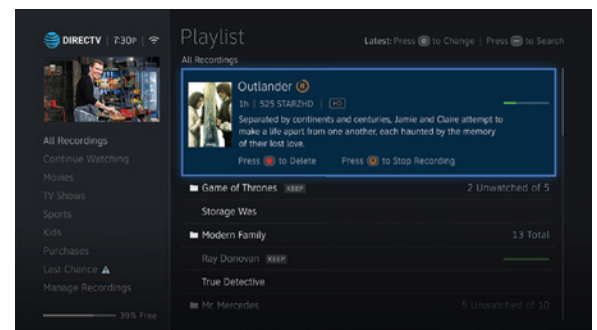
DIRECTV | 7:30P

Playlist

Latest: Press ⓘ to Change | Press ⊖ to Search

All Recordings

Outlander
1h | 525 STARZHD | HD
Separated by continents and centuries, Jamie and Claire attempt to make a life apart from one another, each haunted by the memory of their lost love.
Press ● to Delete Press ● to Stop Recording

Game of Thrones KEEP 2 Unwatched of 5
Storage Was
Modern Family 13 Total
Ray Donovan KEEP
True Detective
Mr. Mercedes 5 Unwatched of 10

All Recordings
Continue Watching
Movies
TV Shows
Sports
Kids
Purchases
Last Chance
Manage Recordings

39% Free